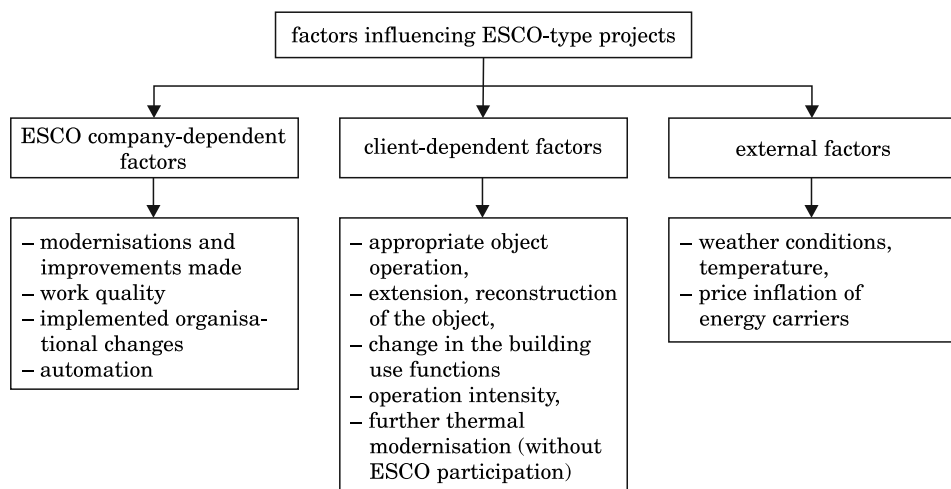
factors influencing ESCO-type projects

ESCO company-dependent factors

client-dependent factors

external factors

– modernisations and improvements made
– work quality
– implemented organisational changes
– automation

– appropriate object operation,
– extension, reconstruction of the object,
– change in the building use functions
– operation intensity,
– further thermal modernisation (without ESCO participation)

– weather conditions, temperature,
– price inflation of energy carriers